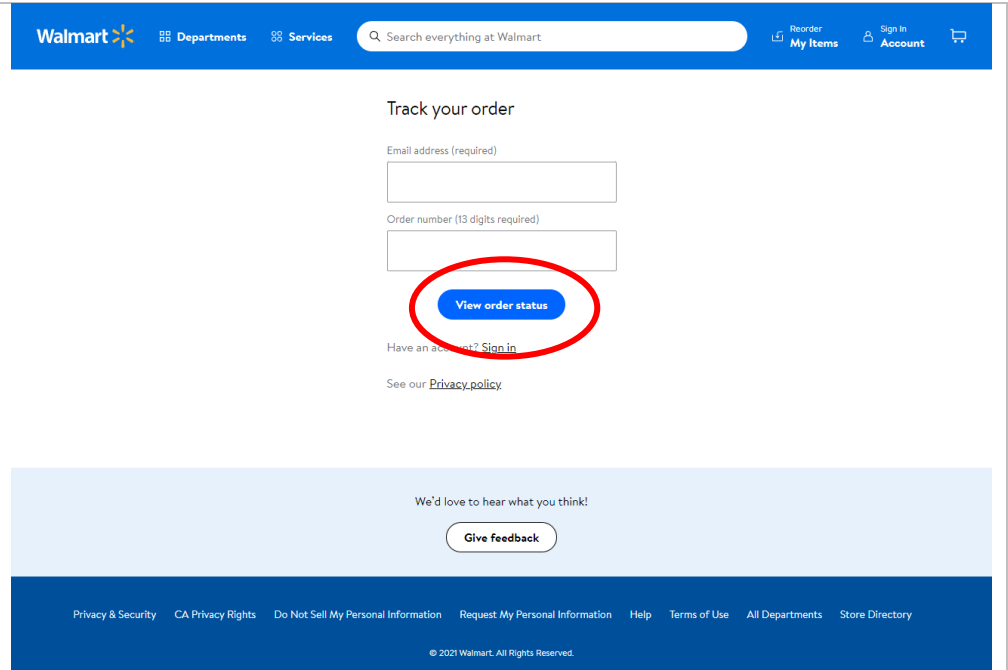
Walmart Departments Services Search everything at Walmart Reorder My Items Sign In Account

Track your order

Email address (required)

Order number (13 digits required)

View order status

Have an ac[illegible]t? Sign in

See our Privacy policy

We'd love to hear what you think!

Give feedback

Privacy & Security CA Privacy Rights Do Not Sell My Personal Information Request My Personal Information Help Terms of Use All Departments Store Directory

© 2021 Walmart. All Rights Reserved.